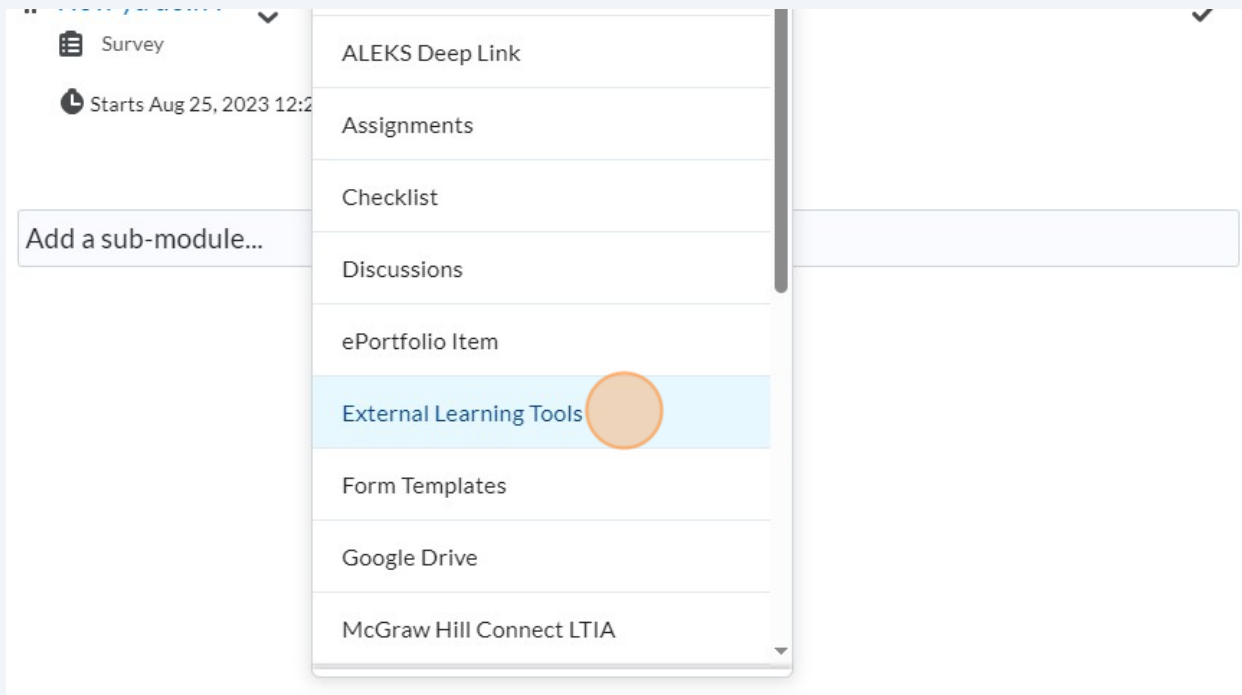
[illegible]

Survey

Starts Aug 25, 2023 12:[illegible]

Add a sub-module...

ALEKS Deep Link

Assignments

Checklist

Discussions

ePortfolio Item

External Learning Tools

Form Templates

Google Drive

McGraw Hill Connect LTIA